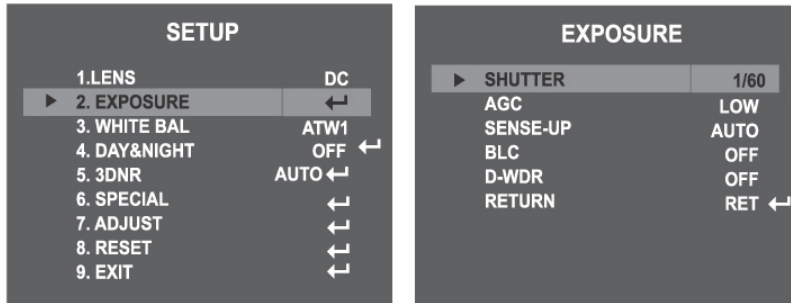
SETUP

1.LENS DC
▶ 2. EXPOSURE ↵
3. WHITE BAL ATW1
4. DAY&NIGHT OFF ↵
5. 3DNR AUTO ↵
6. SPECIAL ↵
7. ADJUST ↵
8. RESET ↵
9. EXIT ↵

EXPOSURE

▶ SHUTTER 1/60
AGC LOW
SENSE-UP AUTO
BLC OFF
D-WDR OFF
RETURN RET ↵